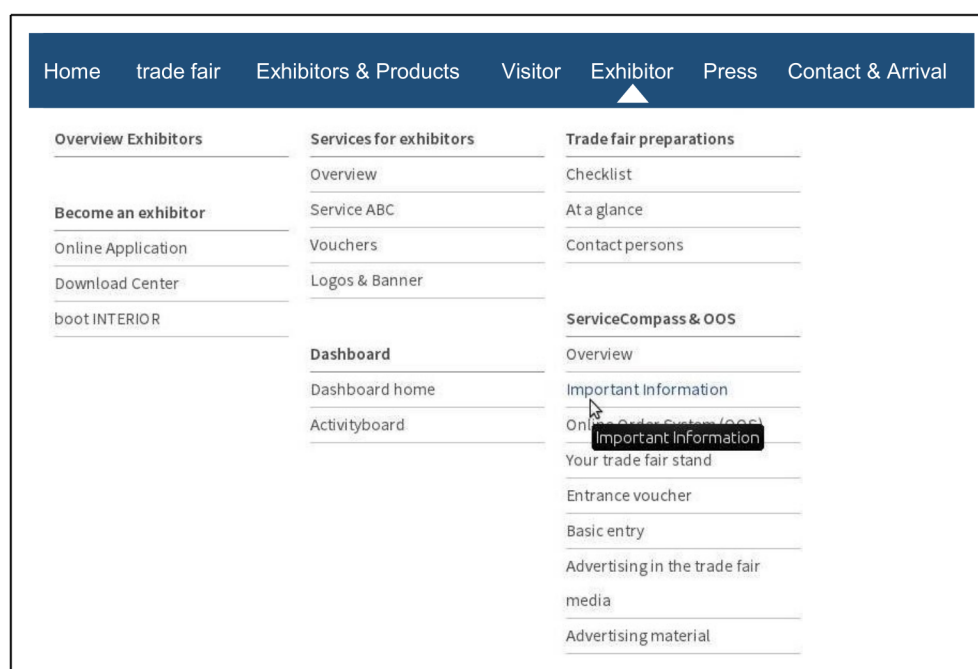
Home trade fair Exhibitors & Products Visitor Exhibitor Press Contact & Arrival

Overview Exhibitors

Become an exhibitor
Online Application
Download Center
boot INTERIOR

Services for exhibitors
Overview
Service ABC
Vouchers
Logos & Banner

Dashboard
Dashboard home
Activityboard

Trade fair preparations
Checklist
At a glance
Contact persons

ServiceCompass & OOS
Overview
Important Information
Onl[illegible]
Important Information
Your trade fair stand
Entrance voucher
Basic entry
Advertising in the trade fair media
Advertising material